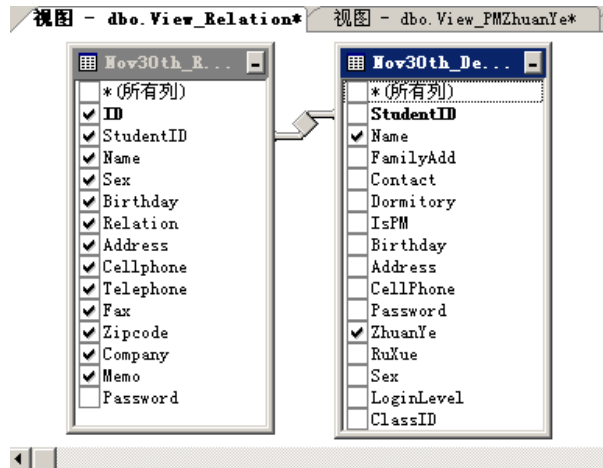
视图 - dbo.View_Relation*
视图 - dbo.View_PMZhuanYe*

Nov30th_R...
*(所有列)
ID
StudentID
Name
Sex
Birthday
Relation
Address
Cellphone
Telephone
Fax
Zipcode
Company
Memo
Password

Nov30th_De...
*(所有列)
StudentID
Name
FamilyAdd
Contact
Dormitory
IsPM
Birthday
Address
CellPhone
Password
ZhuanYe
RuXue
Sex
LoginLevel
ClassID